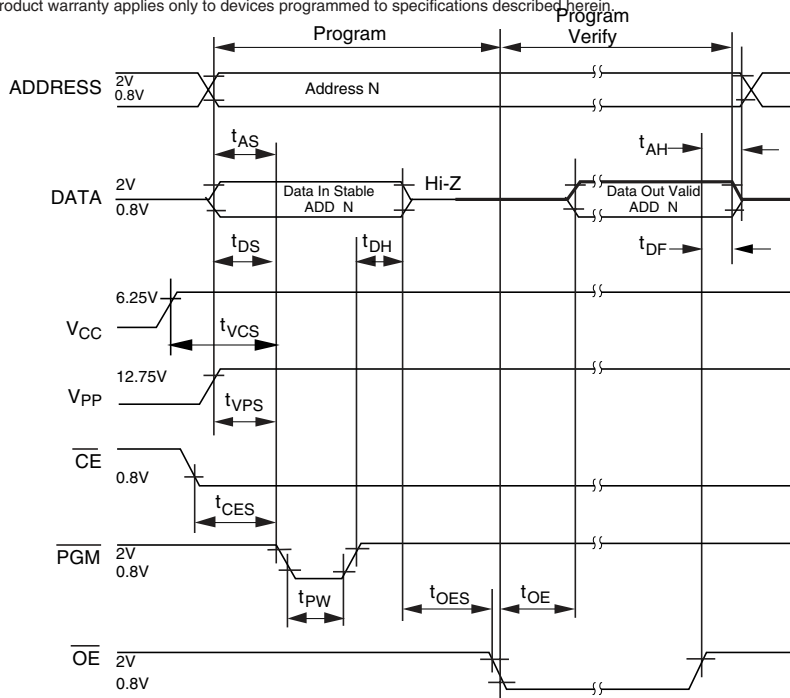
roduct warranty applies only to devices programmed to specifications described herein.

Program

Program Verify

ADDRESS $\frac{2V}{0.8V}$

Address N

$t_{AS}$

$t_{AH}$

DATA $\frac{2V}{0.8V}$

Data In Stable ADD N

Hi-Z

Data Out Valid ADD N

$t_{DS}$

$t_{DH}$

$t_{DF}$

6.25V

$V_{CC}$

$t_{VCS}$

12.75V

$V_{PP}$

$t_{VPS}$

$\overline{CE}$

0.8V

$t_{CES}$

$\overline{PGM}$ $\frac{2V}{0.8V}$

$t_{PW}$

$t_{OES}$

$t_{OE}$

$\overline{OE}$ $\frac{2V}{0.8V}$